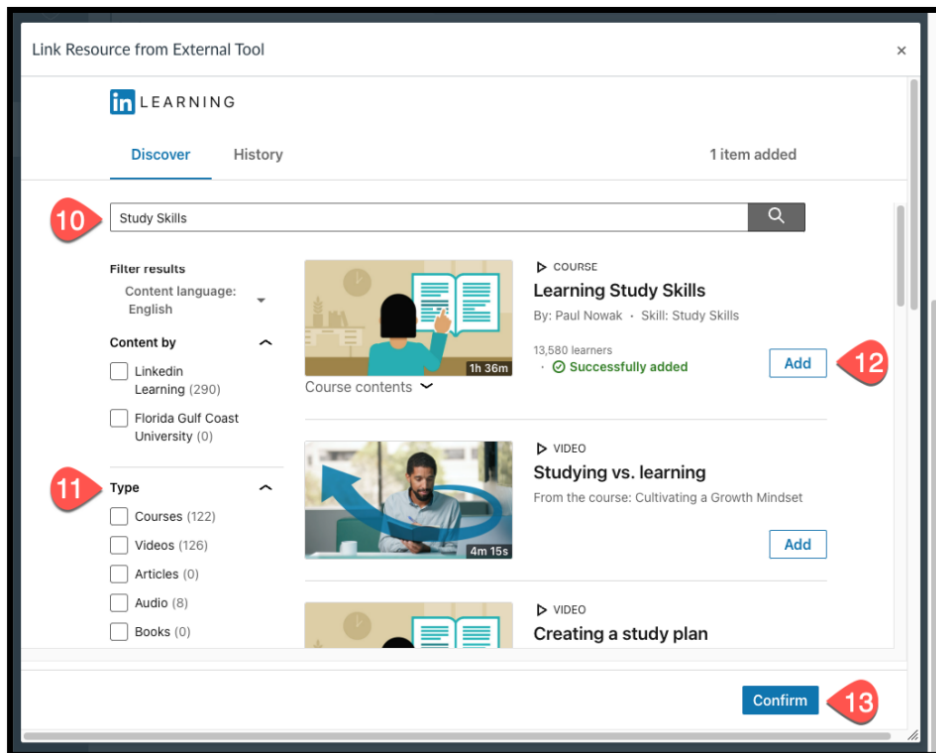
Link Resource from External Tool

×

in LEARNING

Discover History 1 item added

10 Study Skills

Filter results
Content language: English

Content by
Linkedin Learning (290)
Florida Gulf Coast University (0)

11 Type
Courses (122)
Videos (126)
Articles (0)
Audio (8)
Books (0)

1h 36m
Course contents

COURSE
Learning Study Skills
By: Paul Nowak · Skill: Study Skills
13,580 learners
· Successfully added
Add 12

4m 15s
VIDEO
Studying vs. learning
From the course: Cultivating a Growth Mindset
Add

VIDEO
Creating a study plan

Confirm 13